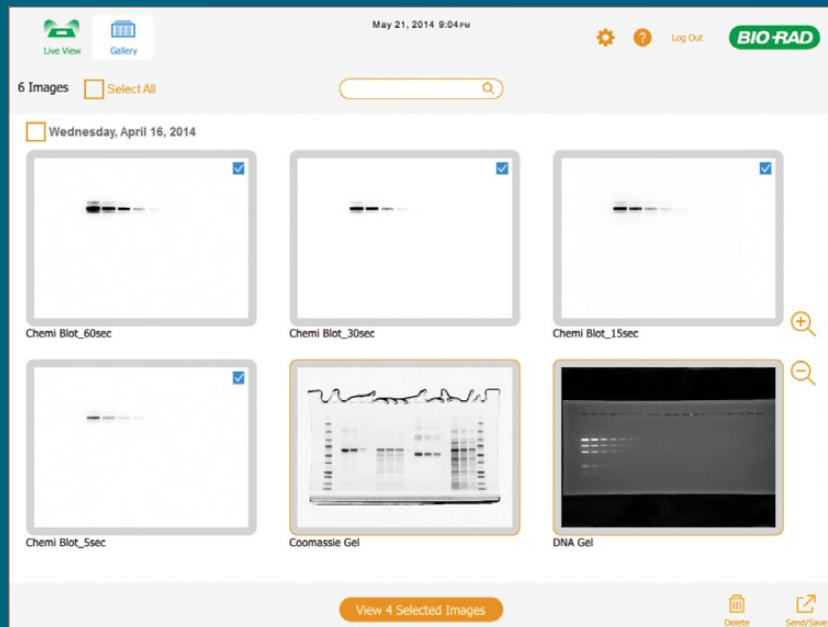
Live View
Gallery

May 21, 2014 9:04PM

Log Out

BIO-RAD

6 Images
Select All

Wednesday, April 16, 2014

Chemi Blot_60sec
Chemi Blot_30sec
Chemi Blot_15sec

Chemi Blot_5sec
Coomassie Gel
DNA Gel

View 4 Selected Images

Delete
Send/Save